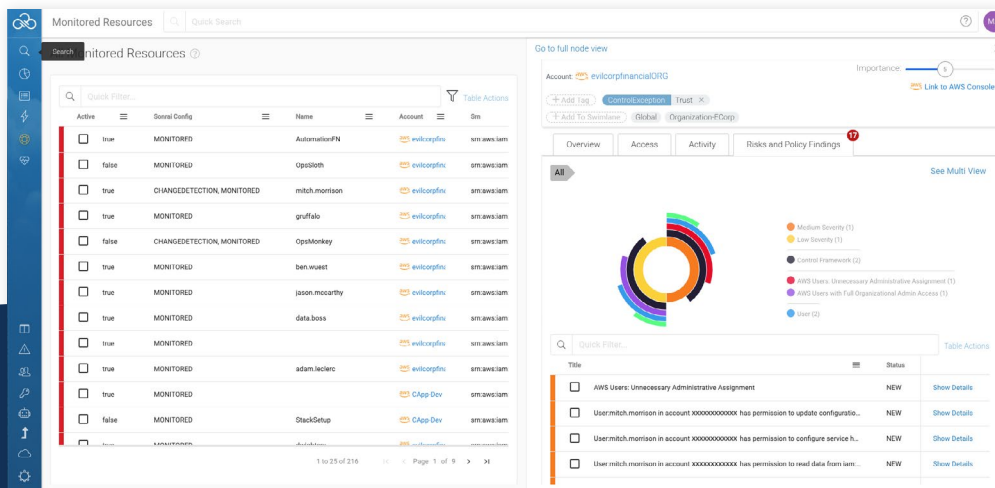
Monitored Resources

Quick Search

Search

Monitored Resources

Quick Filter...

Table Actions

| Active | Sonrai Config | Name | Account | Srn |
|---|---|---|---|---|
| true | MONITORED | AutomationFN | evilcorpfina | srn:aws:iam |
| false | MONITORED | OpsSloth | evilcorpfina | srn:aws:iam |
| true | CHANGEDETECTION, MONITORED | mitch.morrison | evilcorpfina | srn:aws:iam |
| true | MONITORED | gruffalo | evilcorpfina | srn:aws:iam |
| false | CHANGEDETECTION, MONITORED | OpsMonkey | evilcorpfina | srn:aws:iam |
| true | MONITORED | ben.wuest | evilcorpfina | srn:aws:iam |
| true | MONITORED | jason.mccarthy | evilcorpfina | srn:aws:iam |
| true | MONITORED | data.boss | evilcorpfina | srn:aws:iam |
| true | MONITORED | | evilcorpfina | srn:aws:iam |
| true | MONITORED | adam.leclerc | evilcorpfina | srn:aws:iam |
| true | MONITORED | | CApp Dev | srn:aws:iam |
| false | MONITORED | StackSetup | CApp Dev | srn:aws:iam |
| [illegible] | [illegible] | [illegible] | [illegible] | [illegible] |

1 to 25 of 216 | Page 1 of 9

Go to full node view

Account: evilcorpfinancialORG

Importance: 5

Link to AWS Console

+ Add Tag | ControlException | Trust ×

+ Add To Swimlane | Global | Organization-ECorp

Overview | Access | Activity | Risks and Policy Findings 17

All

See Multi View

Medium Severity (1)
Low Severity (1)

Control Framework (2)

AWS Users: Unnecessary Administrative Assignment (1)
AWS Users with Full Organizational Admin Access (1)

User (2)

Quick Filter...

Table Actions

| Title | Status | |
|---|---|---|
| AWS Users: Unnecessary Administrative Assignment | NEW | Show Details |
| User:mitch.morrison in account XXXXXXXXXXXX has permission to update configuratio... | NEW | Show Details |
| User:mitch.morrison in account XXXXXXXXXXXX has permission to configure service h... | NEW | Show Details |
| User:mitch.morrison in account XXXXXXXXXXXX has permission to read data from iam:... | NEW | Show Details |